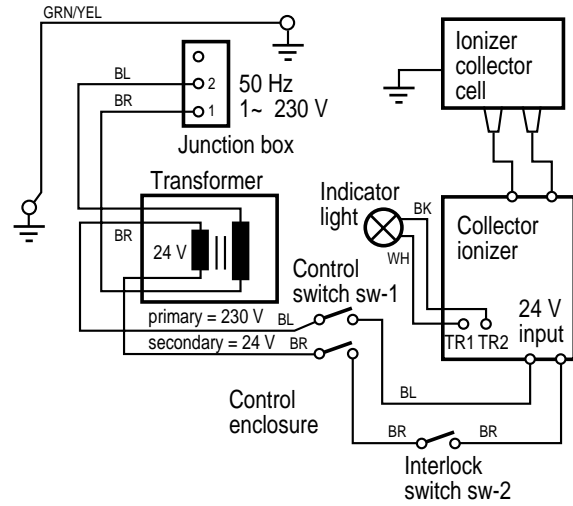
GRN/YEL

BL
BR
2
1
50 Hz
1~ 230 V
Junction box

Ionizer collector cell

Transformer
BR
24 V

Indicator light
BK
WH

Collector ionizer

Control switch sw-1
BL
BR
primary = 230 V
secondary = 24 V

TR1 TR2
24 V input

BL

Control enclosure

BR
BR
Interlock switch sw-2